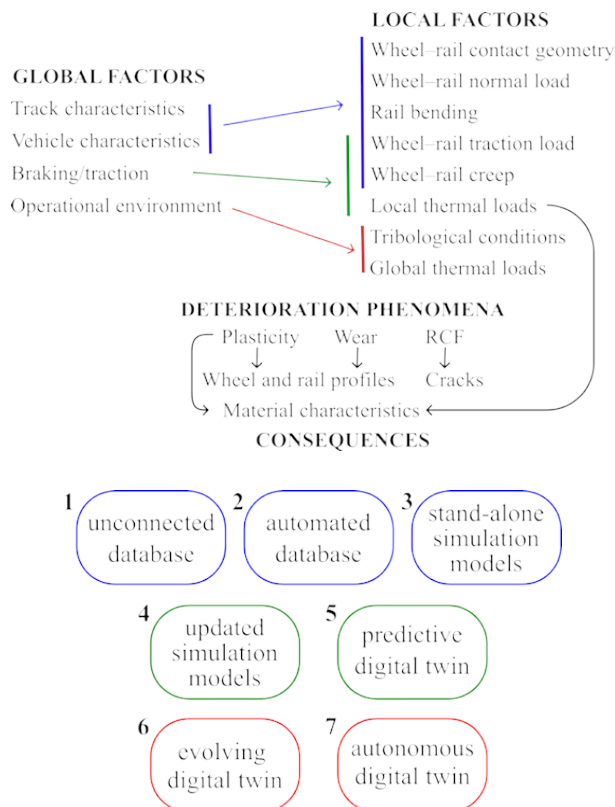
LOCAL FACTORS
Wheel–rail contact geometry
Wheel–rail normal load
Rail bending
Wheel–rail traction load
Wheel–rail creep
Local thermal loads
Tribological conditions
Global thermal loads

GLOBAL FACTORS
Track characteristics
Vehicle characteristics
Braking/traction
Operational environment

DETERIORATION PHENOMENA
Plasticity
Wear
RCF
↓
↓
↓
Wheel and rail profiles
Cracks
Material characteristics

CONSEQUENCES

1 unconnected database
2 automated database
3 stand-alone simulation models
4 updated simulation models
5 predictive digital twin
6 evolving digital twin
7 autonomous digital twin